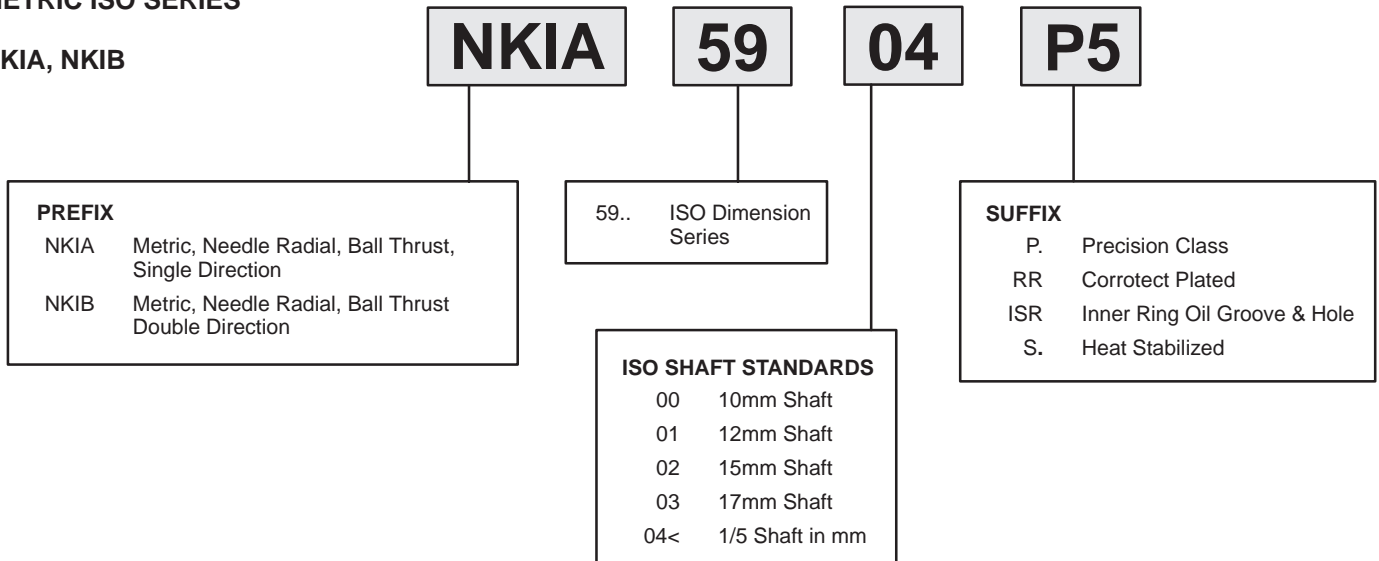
ETRIC ISO SERIES

KIA, NKIB

NKIA 59 04 P5

PREFIX
NKIA Metric, Needle Radial, Ball Thrust, Single Direction
NKIB Metric, Needle Radial, Ball Thrust Double Direction

59.. ISO Dimension Series

ISO SHAFT STANDARDS
00 10mm Shaft
01 12mm Shaft
02 15mm Shaft
03 17mm Shaft
04< 1/5 Shaft in mm

SUFFIX
P. Precision Class
RR Corrotect Plated
ISR Inner Ring Oil Groove & Hole
S. Heat Stabilized